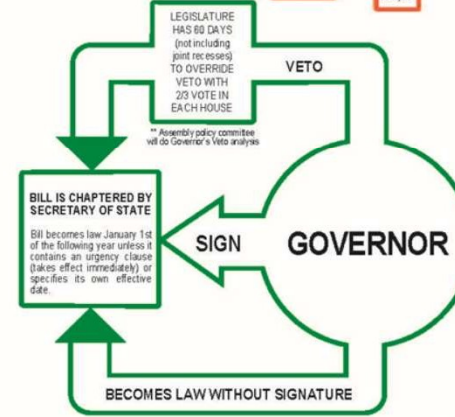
LEGISLATURE HAS 60 DAYS (not including joint recesses) TO OVERRIDE VETO WITH 2/3 VOTE IN EACH HOUSE

** Assembly policy committee will do Governor's Veto analysis

VETO

BILL IS CHAPTERED BY SECRETARY OF STATE

Bill becomes law January 1st of the following year unless it contains an urgency clause (takes effect immediately) or specifies its own effective date.

SIGN

GOVERNOR

BECOMES LAW WITHOUT SIGNATURE